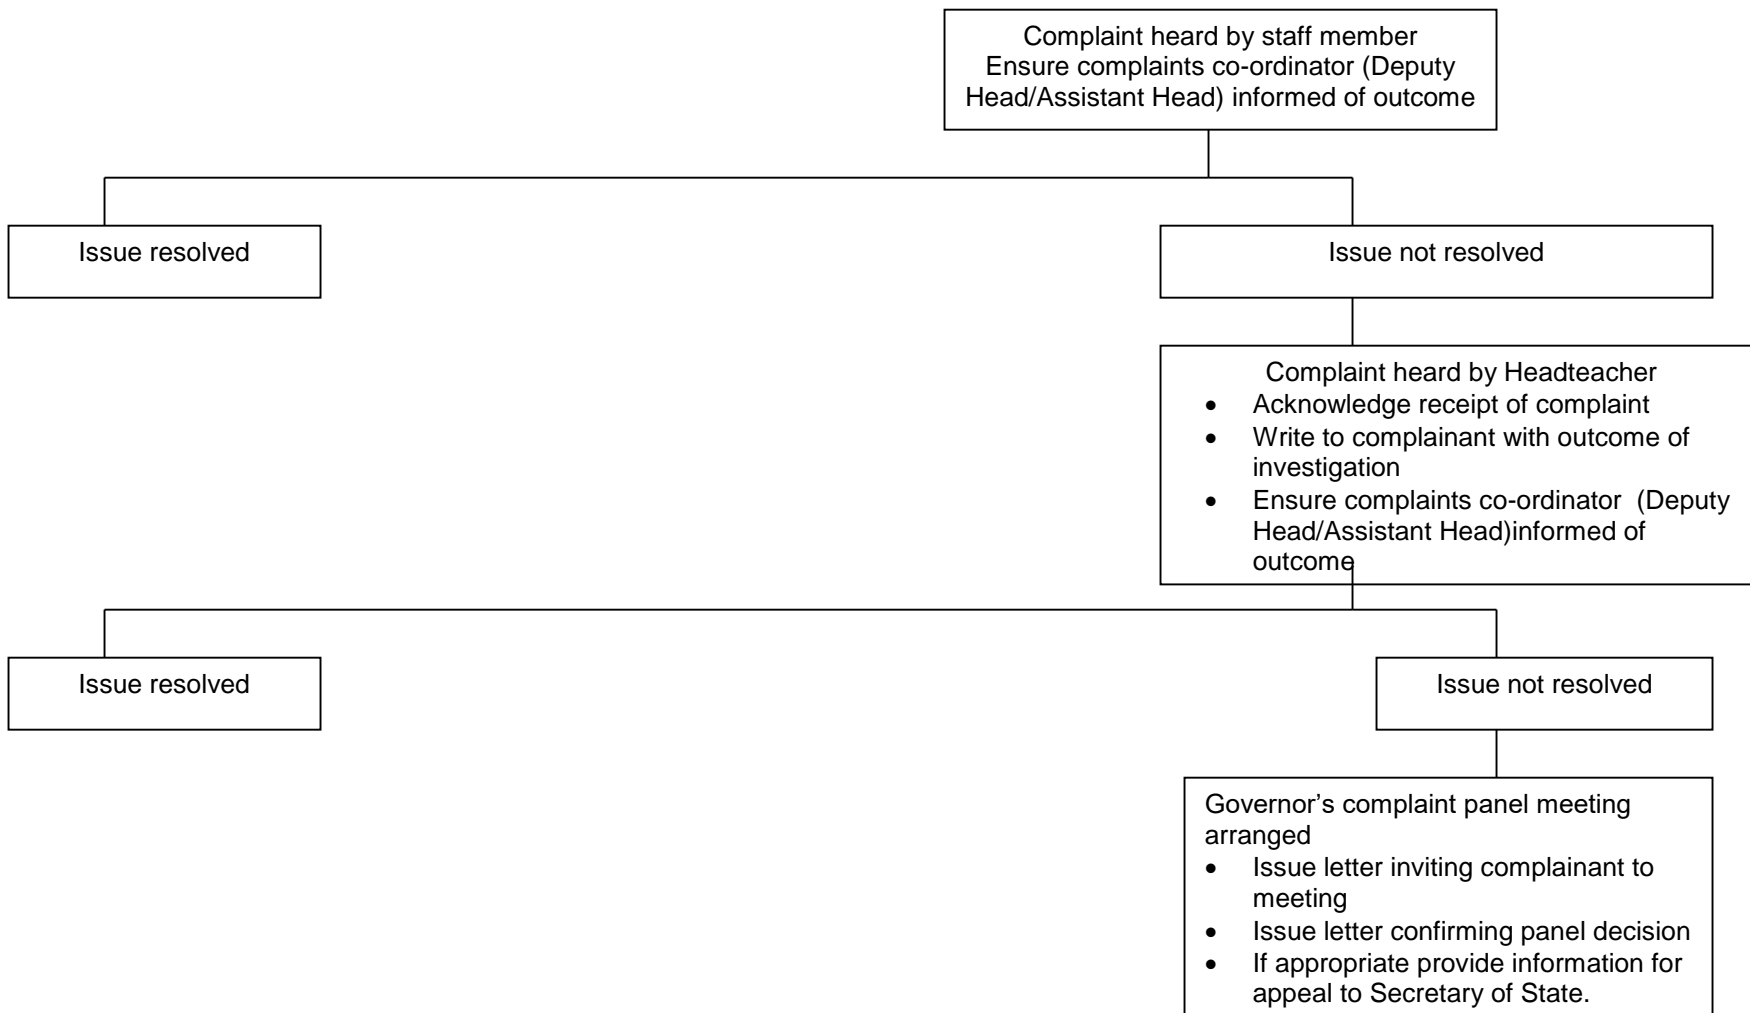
Complaint heard by staff member
Ensure complaints co-ordinator (Deputy Head/Assistant Head) informed of outcome

Issue resolved

Issue not resolved

Complaint heard by Headteacher
- Acknowledge receipt of complaint
- Write to complainant with outcome of investigation
- Ensure complaints co-ordinator (Deputy Head/Assistant Head)informed of outcome

Issue resolved

Issue not resolved

Governor's complaint panel meeting arranged
- Issue letter inviting complainant to meeting
- Issue letter confirming panel decision
- If appropriate provide information for appeal to Secretary of State.